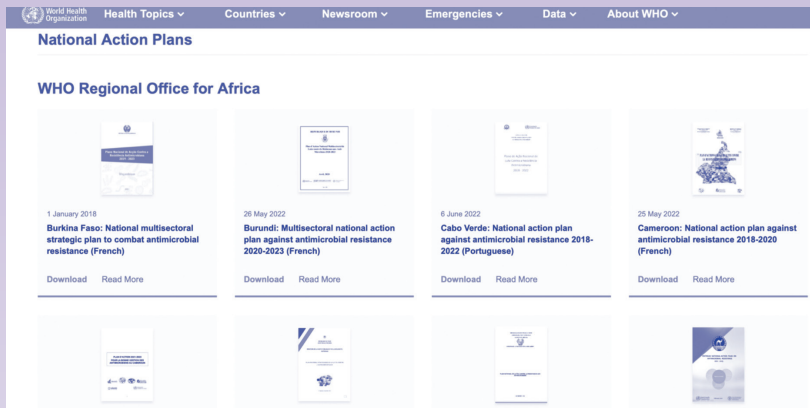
World Health Organization Health Topics ⌄ Countries ⌄ Newsroom ⌄ Emergencies ⌄ Data ⌄ About WHO ⌄

National Action Plans

WHO Regional Office for Africa

1 January 2018

Burkina Faso: National multisectoral strategic plan to combat antimicrobial resistance (French)

Download Read More

26 May 2022

Burundi: Multisectoral national action plan against antimicrobial resistance 2020-2023 (French)

Download Read More

6 June 2022

Cabo Verde: National action plan against antimicrobial resistance 2018-2022 (Portuguese)

Download Read More

25 May 2022

Cameroon: National action plan against antimicrobial resistance 2018-2020 (French)

Download Read More